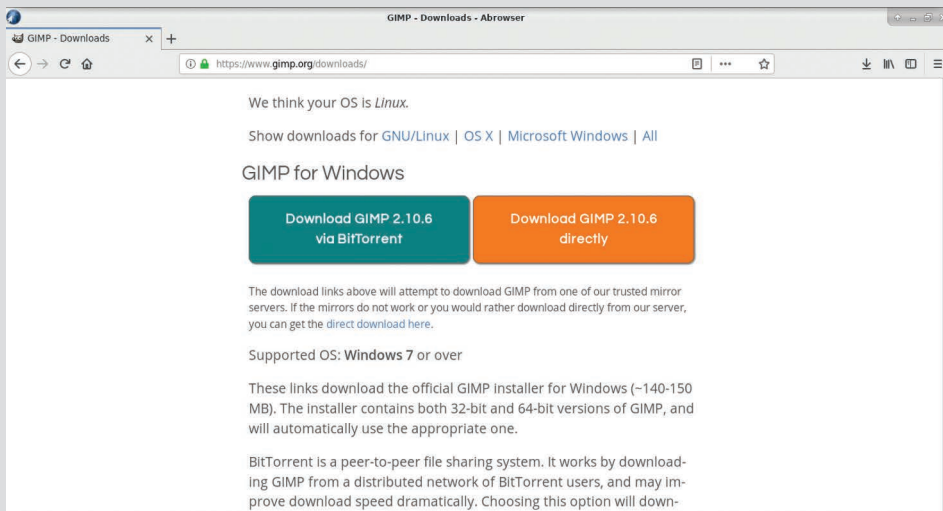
GIMP - Downloads - Abrowser

GIMP - Downloads

https://www.gimp.org/downloads/

We think your OS is Linux.

Show downloads for GNU/Linux | OS X | Microsoft Windows | All

GIMP for Windows

Download GIMP 2.10.6 via BitTorrent

Download GIMP 2.10.6 directly

The download links above will attempt to download GIMP from one of our trusted mirror servers. If the mirrors do not work or you would rather download directly from our server, you can get the direct download here.

Supported OS: Windows 7 or over

These links download the official GIMP installer for Windows (~140-150 MB). The installer contains both 32-bit and 64-bit versions of GIMP, and will automatically use the appropriate one.

BitTorrent is a peer-to-peer file sharing system. It works by downloading GIMP from a distributed network of BitTorrent users, and may improve download speed dramatically. Choosing this option will down-